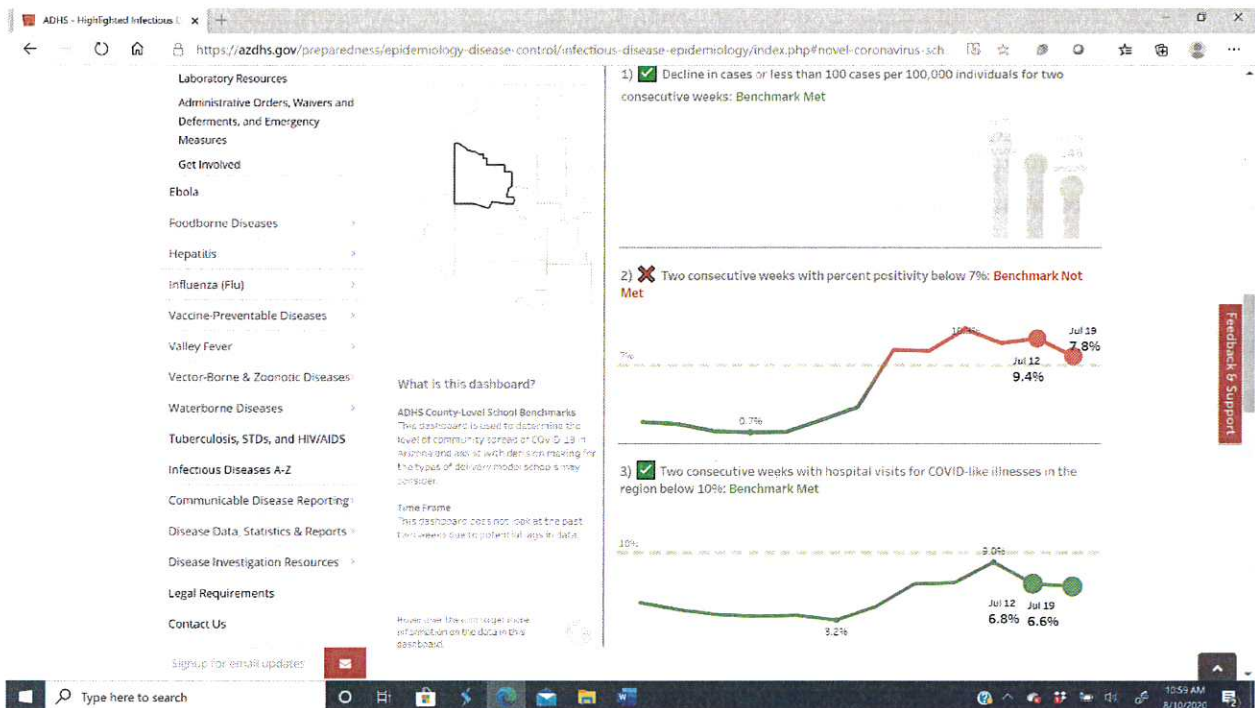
ADHS - Highlighted Infectious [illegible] ×

https://azdhs.gov/preparedness/epidemiology-disease-control/infectious-disease-epidemiology/index.php#novel-coronavirus-sch

Laboratory Resources

Administrative Orders, Waivers and Deferments, and Emergency Measures

Get Involved

Ebola

Foodborne Diseases

Hepatitis

Influenza (Flu)

Vaccine-Preventable Diseases

Valley Fever

Vector-Borne & Zoonotic Diseases

Waterborne Diseases

Tuberculosis, STDs, and HIV/AIDS

Infectious Diseases A-Z

Communicable Disease Reporting

Disease Data, Statistics & Reports

Disease Investigation Resources

Legal Requirements

Contact Us

Sign up for email updates

What is this dashboard?

ADHS County-Level School Benchmarks
This dashboard is used to determine the level of community spread of COVID-19 in Arizona and assist with decision making for the types of delivery model schools may consider.

Time Frame
This dashboard does not look at the past two weeks due to potential lags in data.

Hover over the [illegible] more information on the data in this dashboard.

1) Decline in cases or less than 100 cases per 100,000 individuals for two consecutive weeks: Benchmark Met

2) Two consecutive weeks with percent positivity below 7%: Benchmark Not Met

7%
0.7%
10.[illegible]%
Jul 12
9.4%
Jul 19
7.8%

3) Two consecutive weeks with hospital visits for COVID-like illnesses in the region below 10%: Benchmark Met

10%
3.2%
9.0%
Jul 12
6.8%
Jul 19
6.6%

Feedback & Support

Type here to search

10:59 AM
8/10/2020